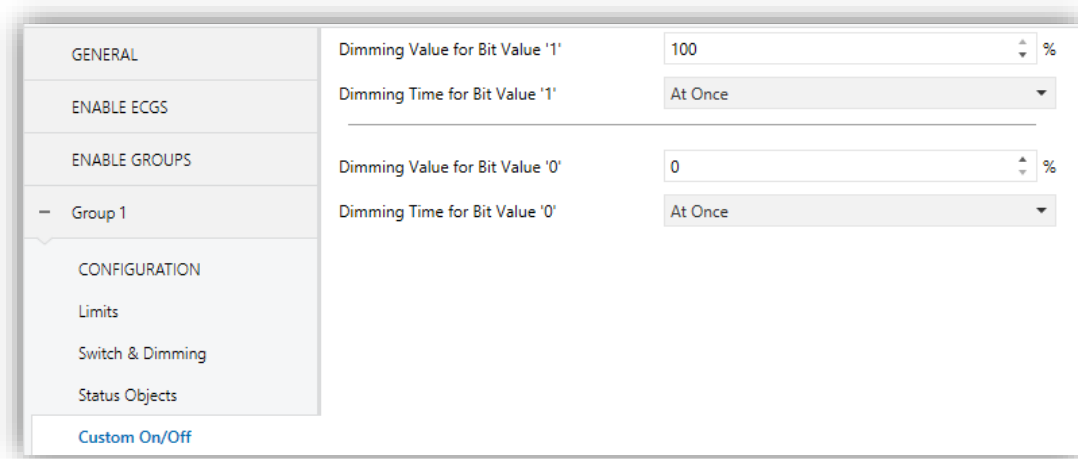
GENERAL

ENABLE ECGS

ENABLE GROUPS

— Group 1

CONFIGURATION

Limits

Switch & Dimming

Status Objects

Custom On/Off

Dimming Value for Bit Value '1' 100 %

Dimming Time for Bit Value '1' At Once

Dimming Value for Bit Value '0' 0 %

Dimming Time for Bit Value '0' At Once